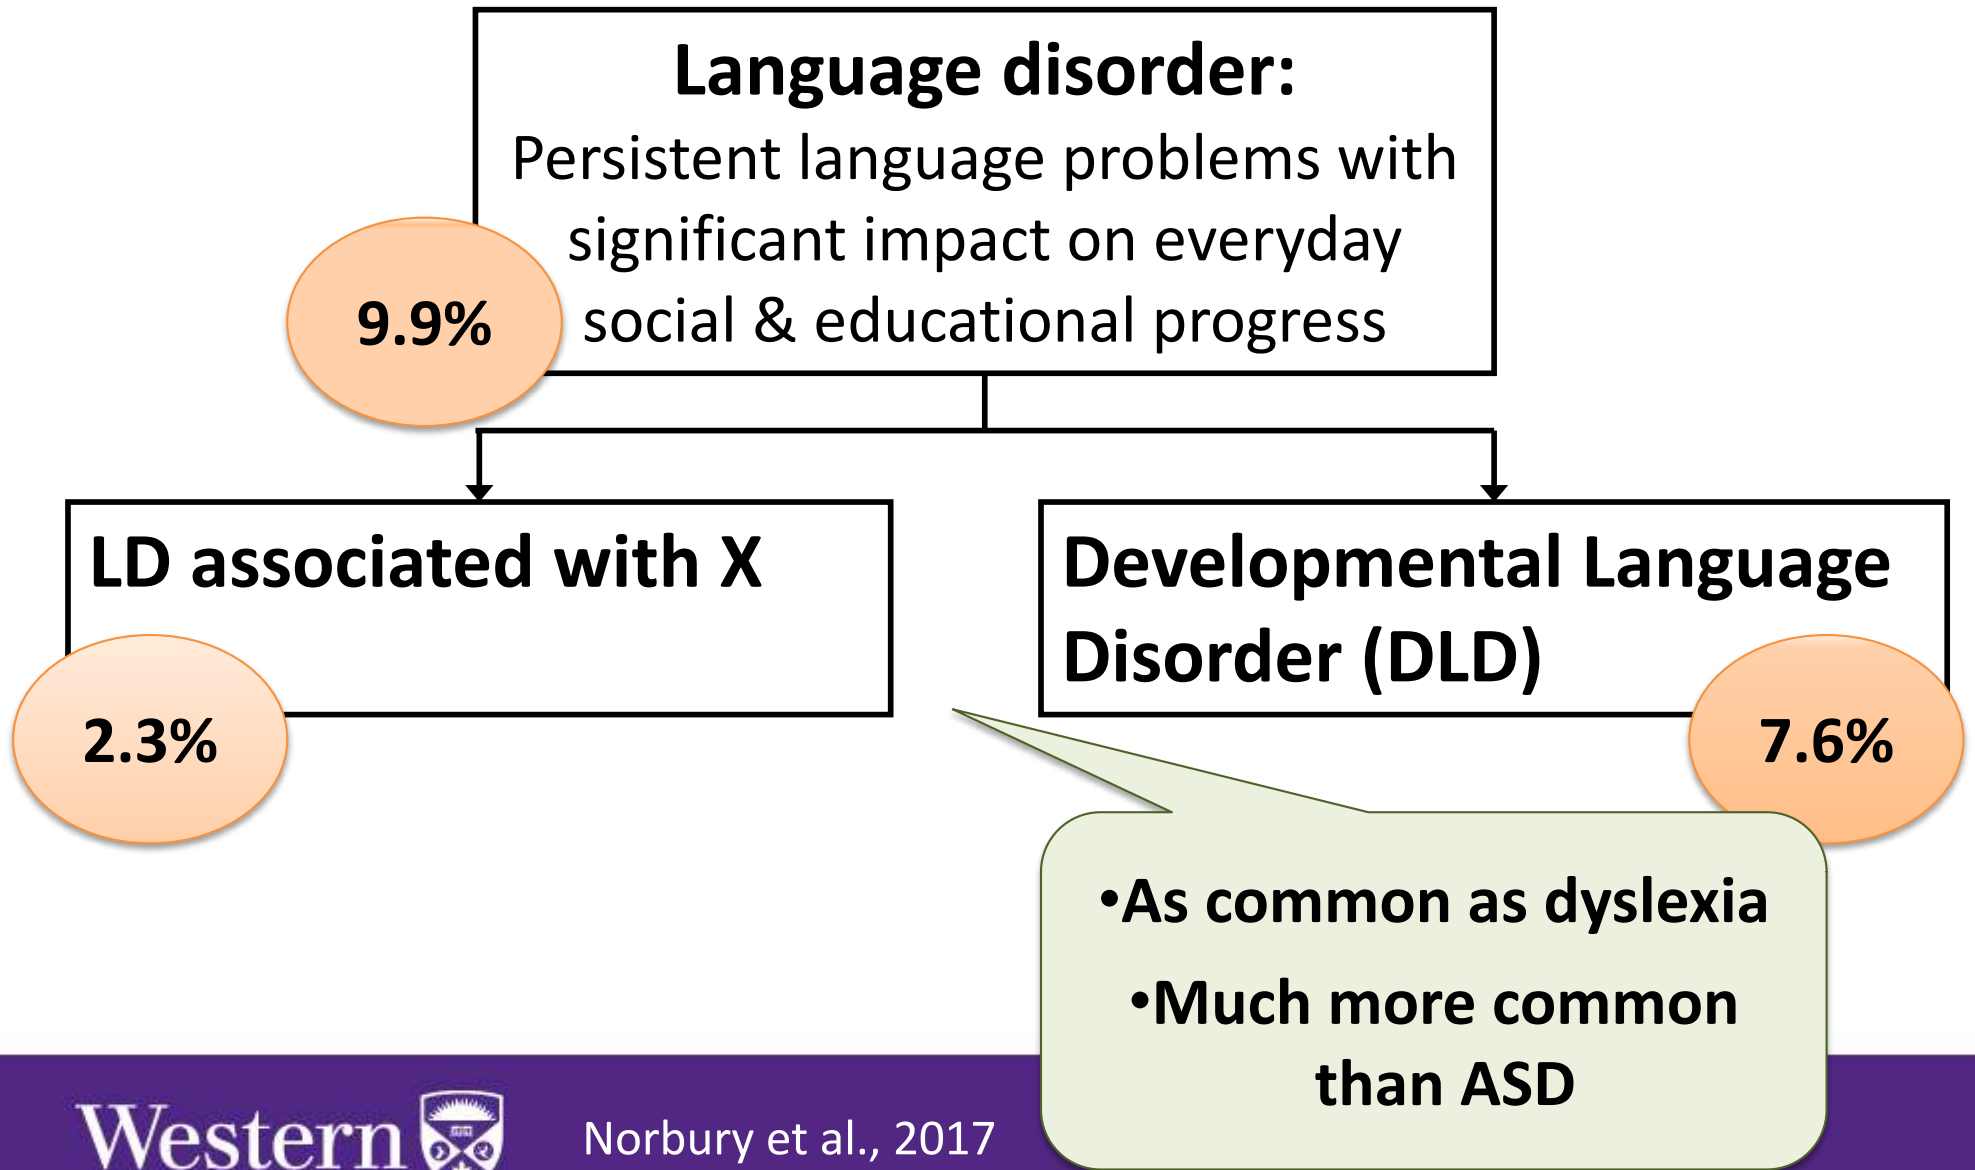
Language disorder:
Persistent language problems with significant impact on everyday social & educational progress

9.9%

LD associated with X

2.3%

Developmental Language Disorder (DLD)

7.6%

•As common as dyslexia
•Much more common than ASD

Western

Norbury et al., 2017